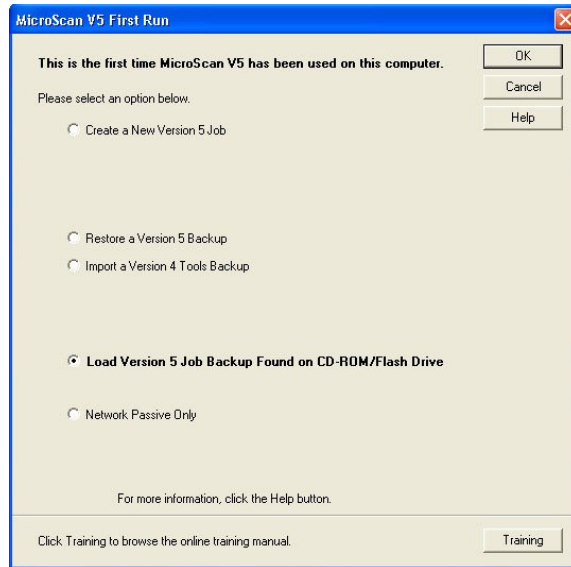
MicroScan V5 First Run

This is the first time MicroScan V5 has been used on this computer.

OK

Cancel

Help

Please select an option below.

Create a New Version 5 Job

Restore a Version 5 Backup

Import a Version 4 Tools Backup

Load Version 5 Job Backup Found on CD-ROM/Flash Drive

Network Passive Only

For more information, click the Help button.

Click Training to browse the online training manual.

Training